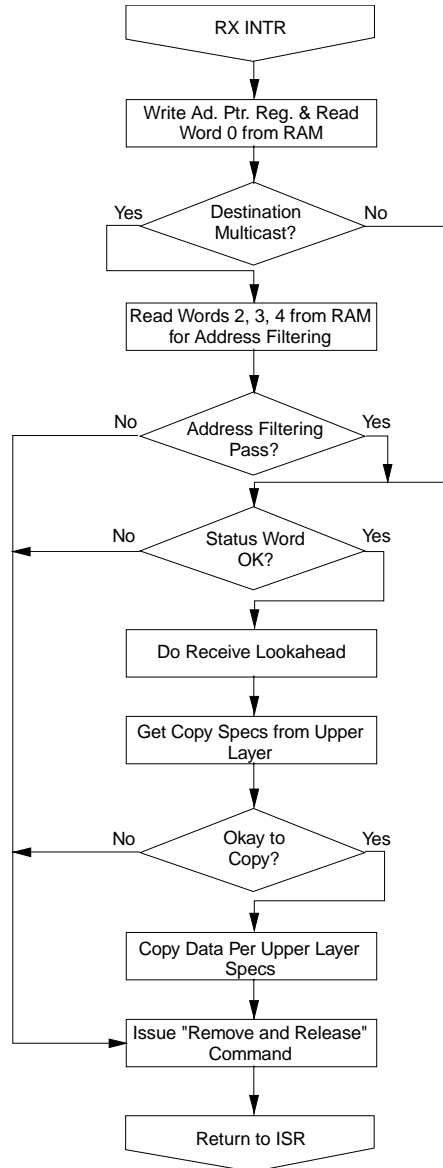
RX INTR

Write Ad. Ptr. Reg. & Read Word 0 from RAM

Yes

Destination Multicast?

No

Read Words 2, 3, 4 from RAM for Address Filtering

No

Address Filtering Pass?

Yes

No

Status Word OK?

Yes

Do Receive Lookahead

Get Copy Specs from Upper Layer

No

Okay to Copy?

Yes

Copy Data Per Upper Layer Specs

Issue "Remove and Release" Command

Return to ISR